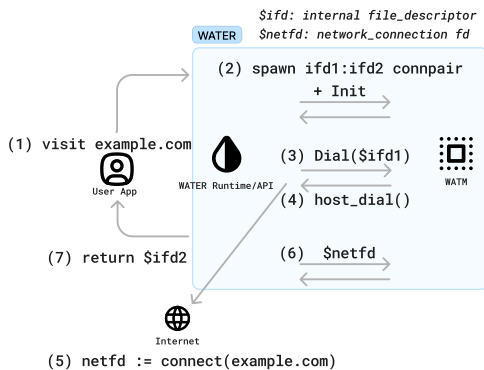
$ifd: internal file_descriptor
$netfd: network_connection fd

WATER

(2) spawn ifd1:ifd2 connpair
+ Init

(1) visit example.com

User App

WATER Runtime/API

(3) Dial($ifd1)

WATM

(4) host_dial()

(7) return $ifd2

(6) $netfd

Internet

(5) netfd := connect(example.com)